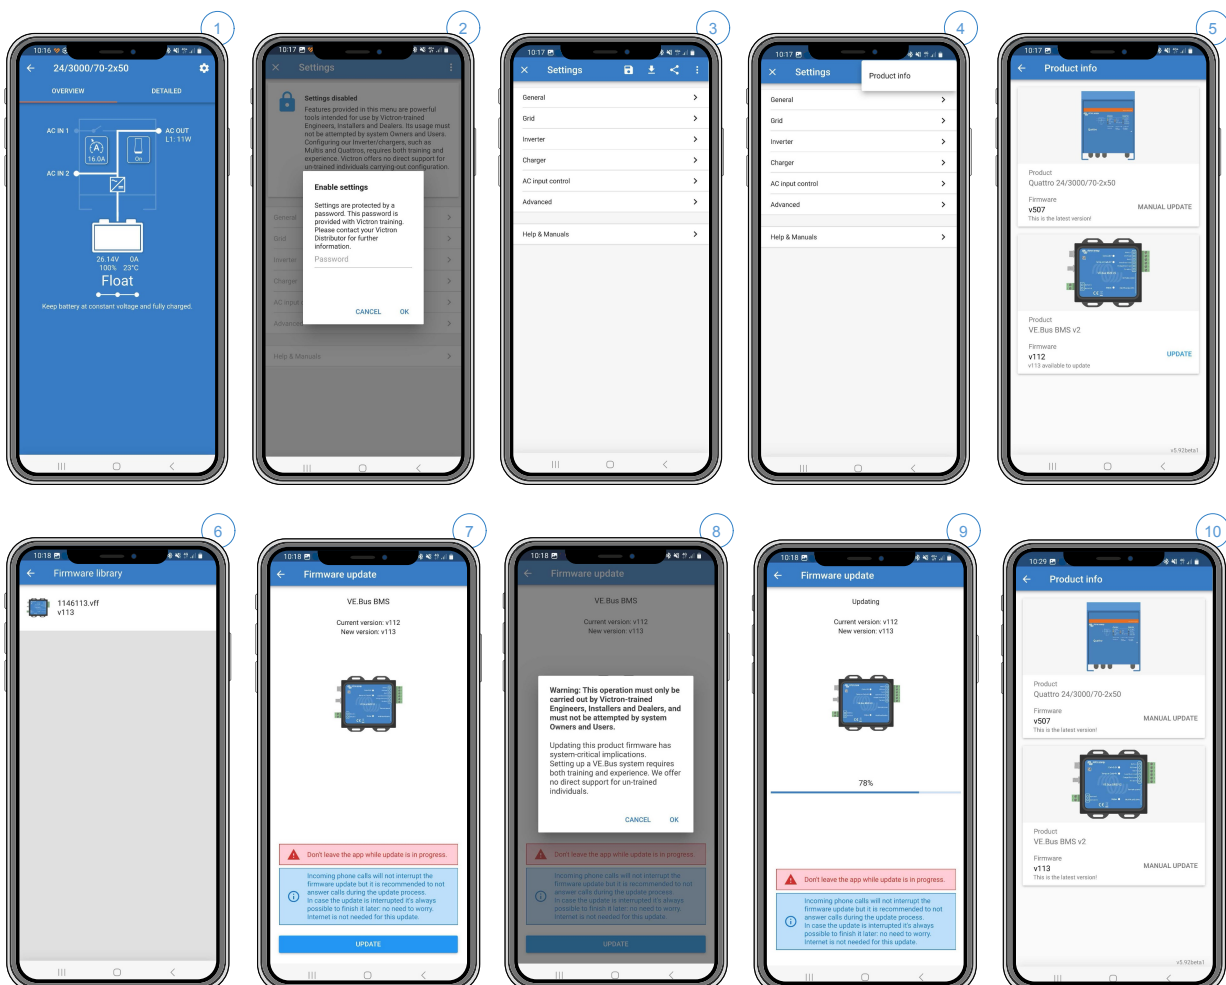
1

10:16

24/3000/70-2x50

OVERVIEW

DETAILED

AC IN 1

AC OUT
L1: 11W

AC IN 2

16.0A

On

26.14V 0A
100% 23°C

Float

Keep battery at constant voltage and fully charged.

2

10:17

Settings

Settings disabled

Features provided in this menu are powerful tools intended for use by Victron-trained Engineers, Installers and Dealers. Its usage must not be attempted by system Owners and Users. Configuring our Inverter/chargers, such as Multis and Quattros, requires both training and experience. Victron offers no direct support for un-trained individuals carrying out configuration.

Enable settings

Settings are protected by a password. This password is provided with Victron training. Please contact your Victron Distributor for further information.

Password

CANCEL

OK

General

Grid

Inverter

Charger

AC input

Advanced

Help & Manuals

3

10:17

Settings

General

Grid

Inverter

Charger

AC input control

Advanced

Help & Manuals

4

10:17

Settings

Product info

General

Grid

Inverter

Charger

AC input control

Advanced

Help & Manuals

5

10:17

Product info

Product
Quattro 24/3000/70-2x50

Firmware
v507
This is the latest version!

MANUAL UPDATE

Product
VE.Bus BMS v2

Firmware
v112
v113 available to update

UPDATE

v5.92beta1

6

10:18

Firmware library

1146113.vff
v113

7

10:18

Firmware update

VE.Bus BMS

Current version: v112
New version: v113

Don't leave the app while update is in progress.

Incoming phone calls will not interrupt the firmware update but it is recommended to not answer calls during the update process.
In case the update is interrupted it's always possible to finish it later: no need to worry.
Internet is not needed for this update.

UPDATE

8

10:18

Firmware update

VE.Bus BMS

Current version: v112
New version: v113

Warning: This operation must only be carried out by Victron-trained Engineers, Installers and Dealers, and must not be attempted by system Owners and Users.

Updating this product firmware has system-critical implications.
Setting up a VE.Bus system requires both training and experience. We offer no direct support for un-trained individuals.

CANCEL

OK

Don't leave the app while update is in progress.

Incoming phone calls will not interrupt the firmware update but it is recommended to not answer calls during the update process.
In case the update is interrupted it's always possible to finish it later: no need to worry.
Internet is not needed for this update.

UPDATE

9

10:18

Firmware update

Updating

Current version: v112
New version: v113

78%

Don't leave the app while update is in progress.

Incoming phone calls will not interrupt the firmware update but it is recommended to not answer calls during the update process.
In case the update is interrupted it's always possible to finish it later: no need to worry.
Internet is not needed for this update.

10

10:29

Product info

Product
Quattro 24/3000/70-2x50

Firmware
v507
This is the latest version!

MANUAL UPDATE

Product
VE.Bus BMS v2

Firmware
v113
This is the latest version!

MANUAL UPDATE

v5.92beta1